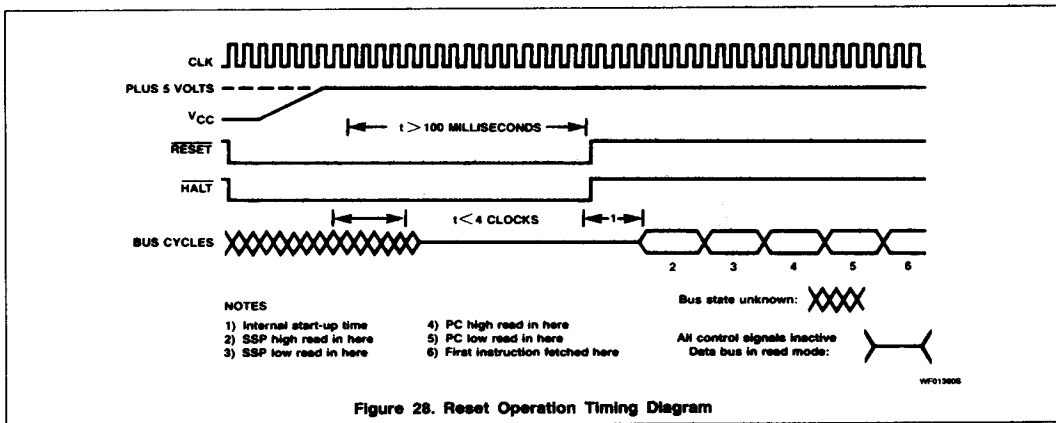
CLK

PLUS 5 VOLTS

$V_{CC}$

$t > 100$ MILLISECONDS

$\overline{RESET}$

$\overline{HALT}$

$t < 4$ CLOCKS

1

BUS CYCLES

2 3 4 5 6

NOTES

1) Internal start-up time
2) SSP high read in here
3) SSP low read in here
4) PC high read in here
5) PC low read in here
6) First instruction fetched here

Bus state unknown:

All control signals inactive
Data bus in read mode:

WF01360S

Figure 28. Reset Operation Timing Diagram